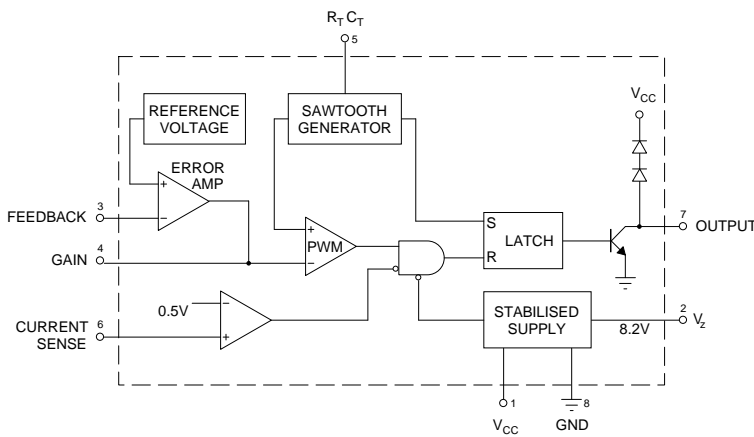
$R_T C_T$
5

REFERENCE VOLTAGE

SAWTOOTH GENERATOR

$V_{CC}$

ERROR AMP
+
−

FEEDBACK 3

GAIN 4

+
PWM
−

S
LATCH
R

7 OUTPUT

0.5V
−
+

CURRENT SENSE 6

STABILISED SUPPLY

8.2V

2 $V_z$

1
$V_{CC}$

8
GND